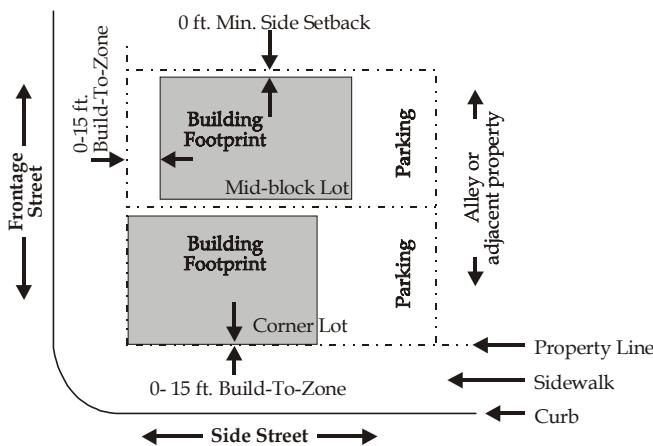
0 ft. Min. Side Setback

0-15 ft. Build-To-Zone

Building Footprint

Mid-block Lot

Parking

Alley or adjacent property

Frontage Street

Building Footprint

Parking

Corner Lot

Property Line

0- 15 ft. Build-To-Zone

Sidewalk

Curb

Side Street